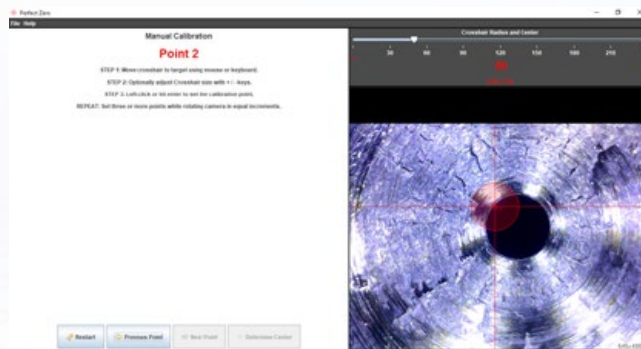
Perfect Zero

File Help

Manual Calibration

Point 2

STEP 1: Move crosshair to target using mouse or keyboard.

STEP 2: Optionally adjust Crosshair size with +/- keys.

STEP 3: Left-click or hit enter to set the calibration point.

REPEAT: Set three or more points while rotating camera in equal increments.

Restart

Previous Point

Next Point

Determine Center

Crosshair Radius and Center

30

60

90

120

150

180

210

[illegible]

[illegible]